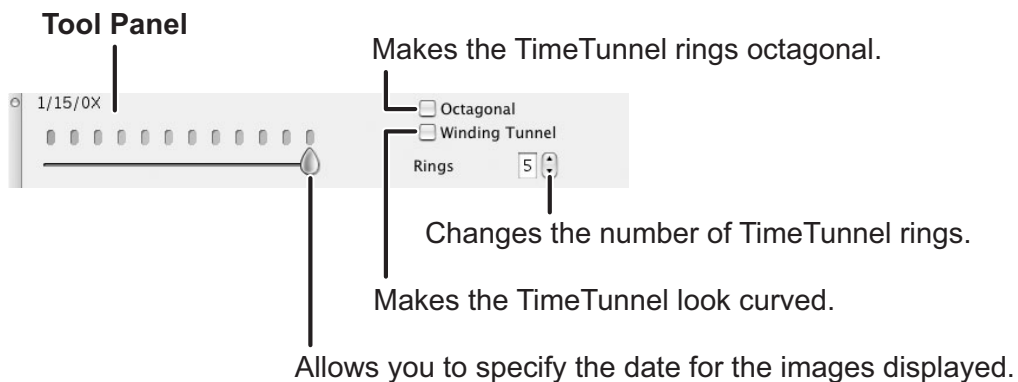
Tool Panel

Makes the TimeTunnel rings octagonal.

1/15/0X

Octagonal

Winding Tunnel

Rings 5

Changes the number of TimeTunnel rings.

Makes the TimeTunnel look curved.

Allows you to specify the date for the images displayed.